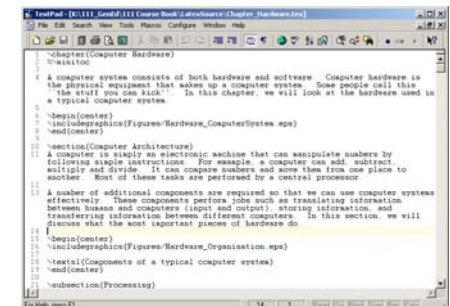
TextPad - [X:\111_GenEd\111 Course Book\LatexSource\Chapter_Hardware.tex]
File Edit Search View Tools Macros Configure Window Help

1 \chapter{Computer Hardware}
2 %\minitoc
3
4 A computer system consists of both hardware and software. Computer hardware is the physical equipment that makes up a computer system. Some people call this ``the stuff you can kick''. In this chapter, we will look at the hardware used in a typical computer system.
5
6 \begin{center}
7 \includegraphics{Figures/Hardware_ComputerSystem.eps}
8 \end{center}
9
10 \section{Computer Architecture}
11 A computer is simply an electronic machine that can manipulate numbers by following simple instructions. For example, a computer can add, subtract, multiply and divide. It can compare numbers and move them from one place to another. Most of these tasks are performed by a central processor
12
13 A number of additional components are required so that we can use computer systems effectively. These components perform jobs such as translating information between humans and computers (input and output), storing information, and transferring information between different computers. In this section, we will discuss what the most important pieces of hardware do.
14
15 \begin{center}
16 \includegraphics{Figures/Hardware_Organisation.eps}
17
18 \textsl{Components of a typical computer system}
19 \end{center}
20
21 \subsection{Processing}

For Help, press F1 14 1